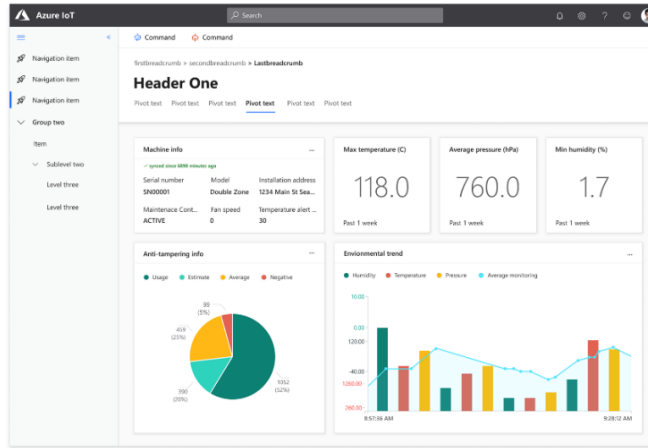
Azure IoT

Search

Navigation item
Navigation item
Navigation item
Group two
Item
Sublevel two
Level three
Level three

Command
Command

firstbreadcrumb > secondBreadcrumb > Lastbreadcrumb

Header One

Pivot text
Pivot text
Pivot text
Pivot text
Pivot text
Pivot text

Machine info
...
synced since 6896 minutes ago

| Serial number | Model | Installation address |
|---|---|---|
| SN00001 | Double Zone | 1234 Main St Sea... |
| Maintenace Cont... | Fan speed | Temperature alert ... |
| ACTIVE | 0 | 30 |

Max temperature (C)
118.0
Past 1 week

Average pressure (hPa)
760.0
Past 1 week

Min humidity (%)
1.7
Past 1 week

Anti-tampering info
...
Usage
Estimate
Average
Negative
99 (5%)
456 (23%)
390 (20%)
1052 (52%)

Evionmental trend
...
Humidity
Temperature
Pressure
Average monitoring
10.00
0.00
120.00
-40.00
1260.00
260.00
8:57:56 AM
9:28:12 AM